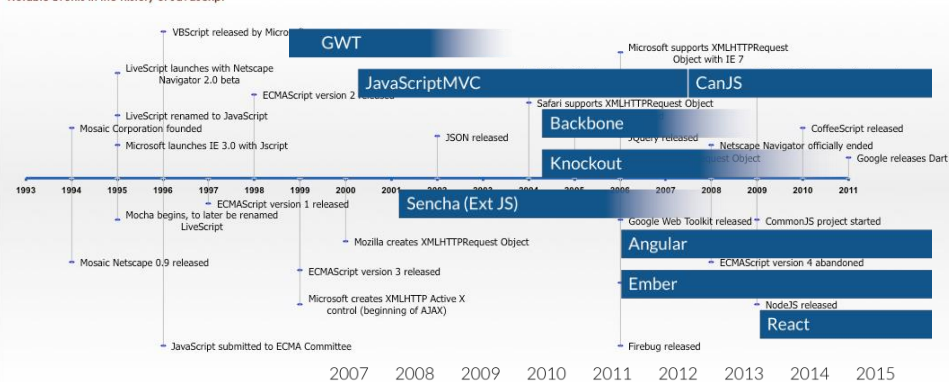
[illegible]

VBScript released by Micro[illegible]

GWT

LiveScript launches with Netscape Navigator 2.0 beta

ECMAScript version 2 released

LiveScript renamed to JavaScript

Mosaic Corporation founded

Microsoft launches IE 3.0 with Jscript

JSON released

Microsoft supports XMLHTTPRequest Object with IE 7

JavaScriptMVC

CanJS

Safari supports XMLHTTPRequest Object

Backbone

jQuery released

Netscape Navigator officially ended

CoffeeScript released

Knockout

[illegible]est Object

Google releases Dart

1993 1994 1995 1996 1997 1998 1999 2000 2001 2002 2003 2004 2005 2006 2007 2008 2009 2010 2011

Mocha begins, to later be renamed LiveScript

ECMAScript version 1 released

Sencha (Ext JS)

Google Web Toolkit released

CommonJS project started

Mozilla creates XMLHTTPRequest Object

Angular

Mosaic Netscape 0.9 released

ECMAScript version 3 released

ECMAScript version 4 abandoned

Ember

Microsoft creates XMLHTTP Active X control (beginning of AJAX)

NodeJS released

React

JavaScript submitted to ECMA Committee

Firebug released

2007 2008 2009 2010 2011 2012 2013 2014 2015